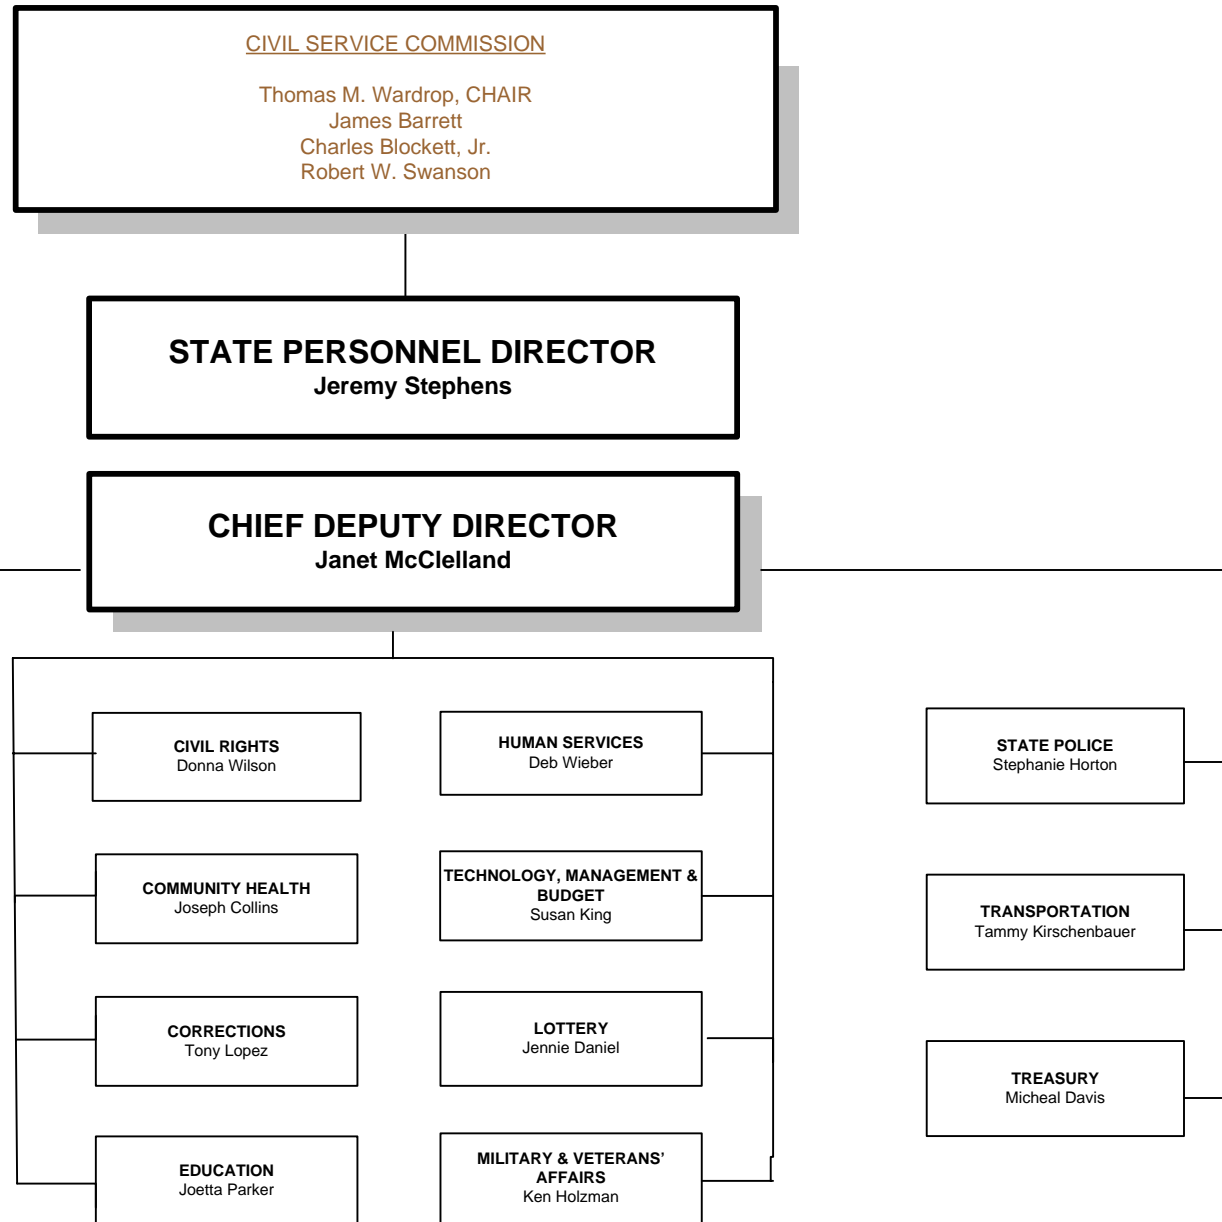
CIVIL SERVICE COMMISSION

Thomas M. Wardrop, CHAIR
James Barrett
Charles Blockett, Jr.
Robert W. Swanson

STATE PERSONNEL DIRECTOR
Jeremy Stephens

CHIEF DEPUTY DIRECTOR
Janet McClelland

CIVIL RIGHTS
Donna Wilson

HUMAN SERVICES
Deb Wieber

STATE POLICE
Stephanie Horton

COMMUNITY HEALTH
Joseph Collins

TECHNOLOGY, MANAGEMENT & BUDGET
Susan King

TRANSPORTATION
Tammy Kirschenbauer

CORRECTIONS
Tony Lopez

LOTTERY
Jennie Daniel

TREASURY
Micheal Davis

EDUCATION
Joetta Parker

MILITARY & VETERANS' AFFAIRS
Ken Holzman